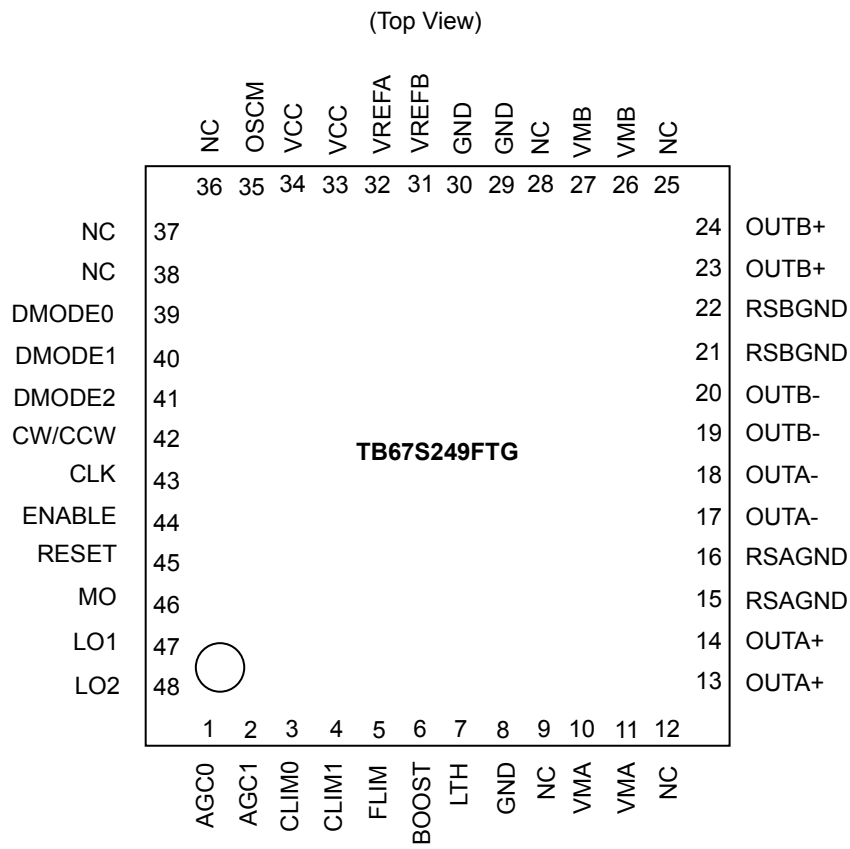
(Top View)

NC OSCM VCC VCC VREFA VREFB GND GND NC VMB VMB NC

36 35 34 33 32 31 30 29 28 27 26 25

NC 37
NC 38
DMODE0 39
DMODE1 40
DMODE2 41
CW/CCW 42
CLK 43
ENABLE 44
RESET 45
MO 46
LO1 47
LO2 48

24 OUTB+
23 OUTB+
22 RSBGND
21 RSBGND
20 OUTB-
19 OUTB-
18 OUTA-
17 OUTA-
16 RSAGND
15 RSAGND
14 OUTA+
13 OUTA+

TB67S249FTG

1 2 3 4 5 6 7 8 9 10 11 12

AGC0 AGC1 CLIM0 CLIM1 FLIM BOOST LTH GND NC VMA VMA NC